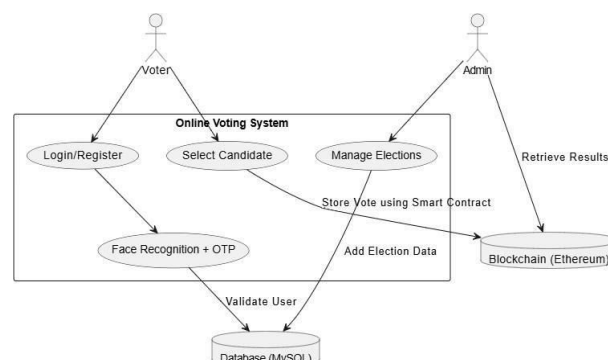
Voter

Admin

Online Voting System

Login/Register

Select Candidate

Manage Elections

Retrieve Results

Store Vote using Smart Contract

Face Recognition + OTP

Add Election Data

Blockchain (Ethereum)

Validate User

Database (MySQL)